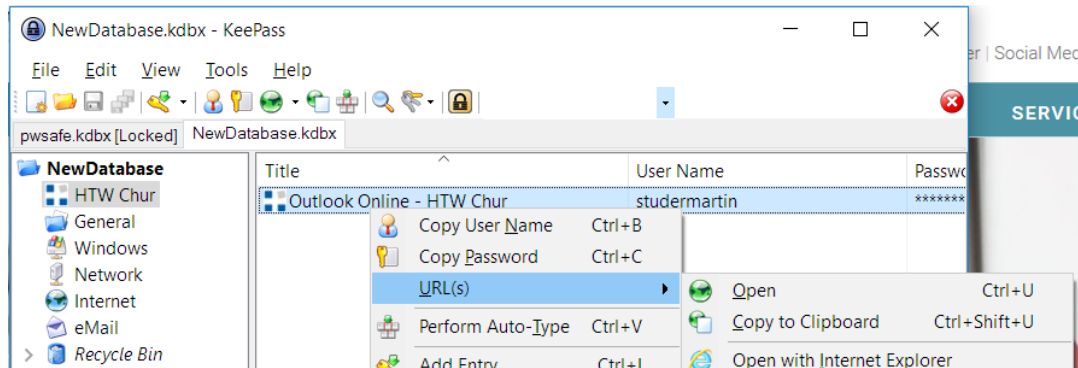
NewDatabase.kdbx - KeePass

File Edit View Tools Help

pwsafe.kdbx [Locked] NewDatabase.kdbx

er | Social Med

SERVI

NewDatabase
HTW Chur
General
Windows
Network
Internet
eMail
Recycle Bin

| Title | User Name | Passwo |
|---|---|---|
| Outlook Online - HTW Chur | studermartin | ******* |

Copy User Name Ctrl+B
Copy Password Ctrl+C
URL(s)
Perform Auto-Type Ctrl+V
Add Entry Ctrl+I

Open Ctrl+U
Copy to Clipboard Ctrl+Shift+U
Open with Internet Explorer